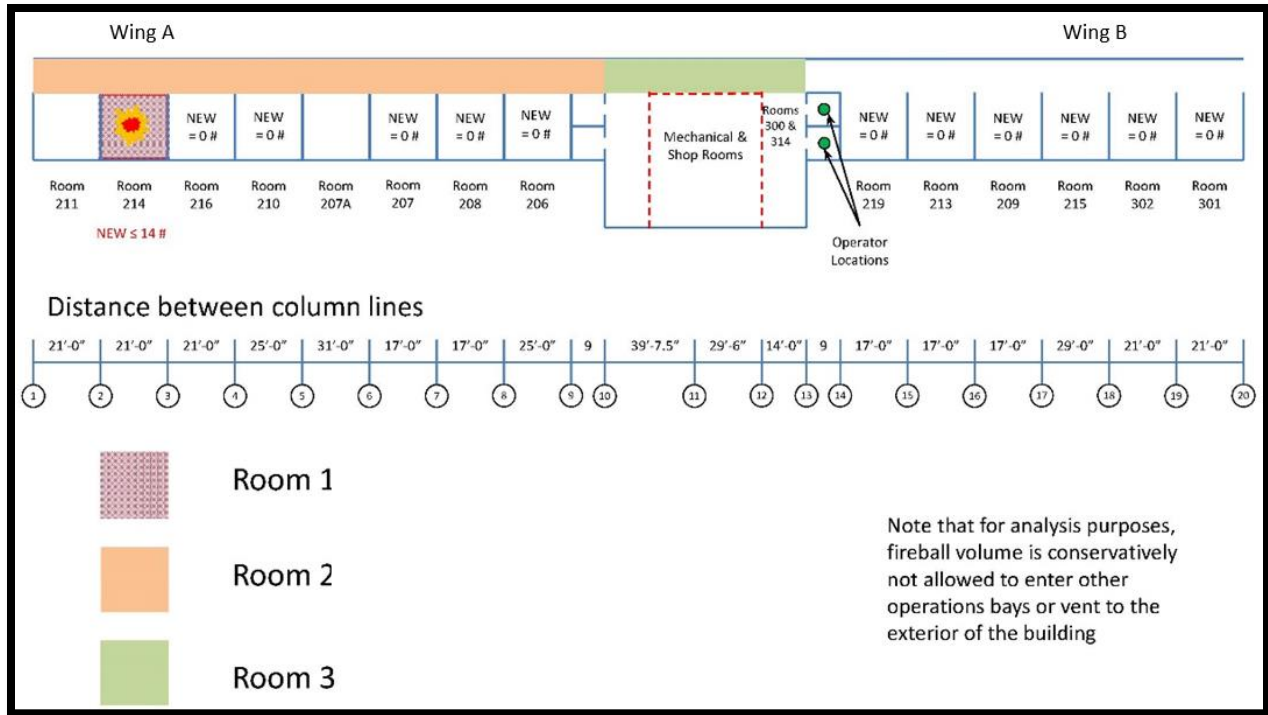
Wing A

Wing B

NEW = 0 #

NEW = 0 #

NEW = 0 #

NEW = 0 #

NEW = 0 #

Mechanical & Shop Rooms

Rooms 300 & 314

NEW = 0 #

NEW = 0 #

NEW = 0 #

NEW = 0 #

NEW = 0 #

NEW = 0 #

Room 211

Room 214

Room 216

Room 210

Room 207A

Room 207

Room 208

Room 206

Room 219

Room 213

Room 209

Room 215

Room 302

Room 301

NEW ≤ 14 #

Operator Locations

Distance between column lines

21'-0" 21'-0" 21'-0" 25'-0" 31'-0" 17'-0" 17'-0" 25'-0" 9 39'-7.5" 29'-6" 14'-0" 9 17'-0" 17'-0" 17'-0" 29'-0" 21'-0" 21'-0"

1 2 3 4 5 6 7 8 9 10 11 12 13 14 15 16 17 18 19 20

Room 1

Room 2

Room 3

Note that for analysis purposes, fireball volume is conservatively not allowed to enter other operations bays or vent to the exterior of the building